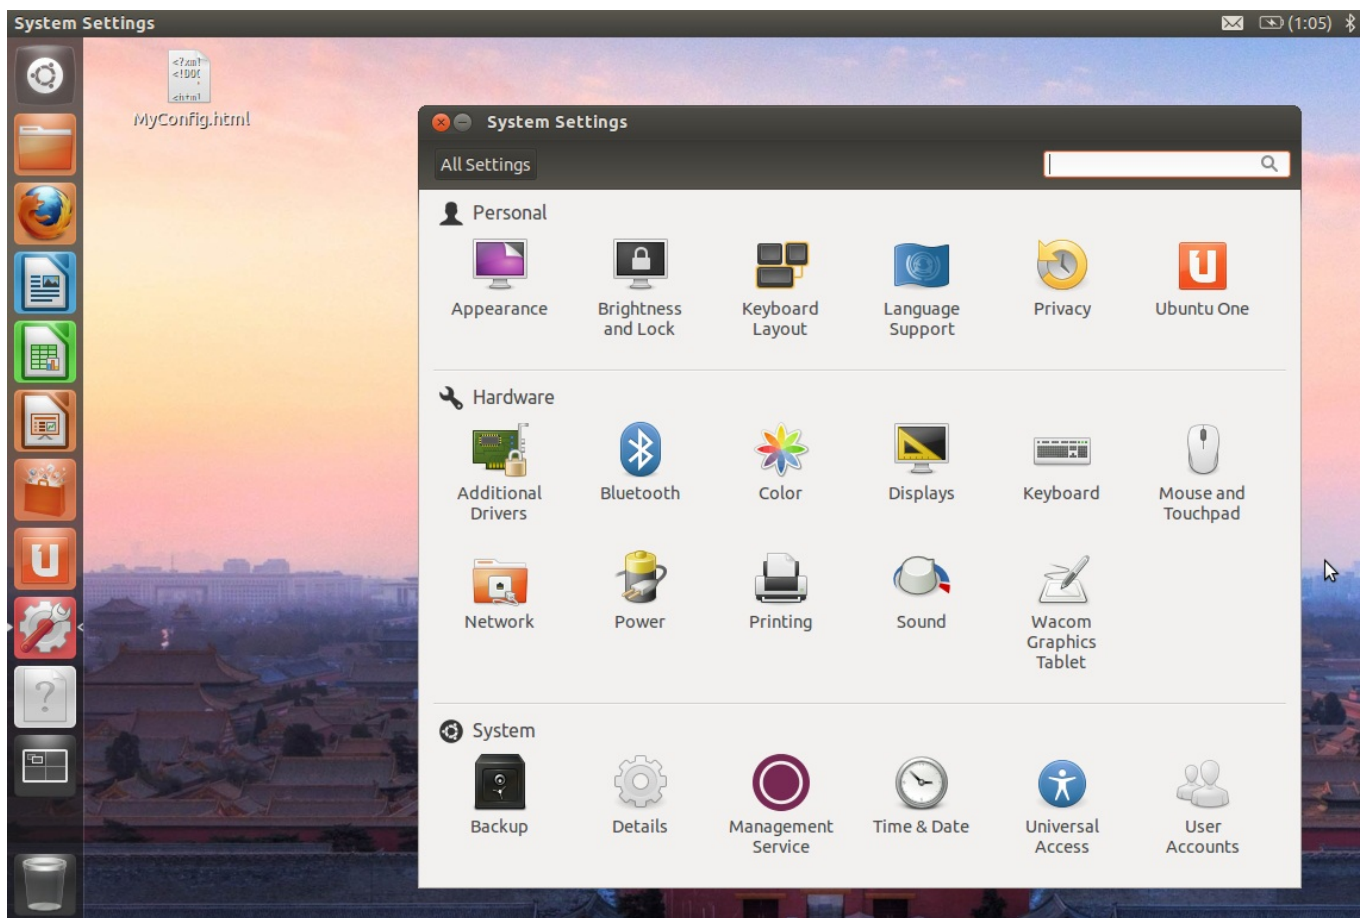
System Settings

(1:05)

MyConfig.html

System Settings

All Settings

Personal

Appearance

Brightness and Lock

Keyboard Layout

Language Support

Privacy

Ubuntu One

Hardware

Additional Drivers

Bluetooth

Color

Displays

Keyboard

Mouse and Touchpad

Network

Power

Printing

Sound

Wacom Graphics Tablet

System

Backup

Details

Management Service

Time & Date

Universal Access

User Accounts